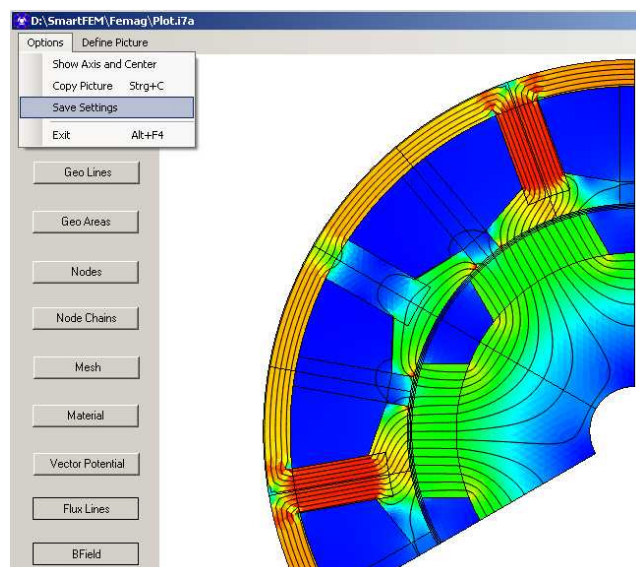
D:\SmartFEM\Femag\Plot.i7a

Options Define Picture

Show Axis and Center
Copy Picture Strg+C
Save Settings
Exit Alt+F4

Geo Lines
Geo Areas
Nodes
Node Chains
Mesh
Material
Vector Potential
Flux Lines
BField